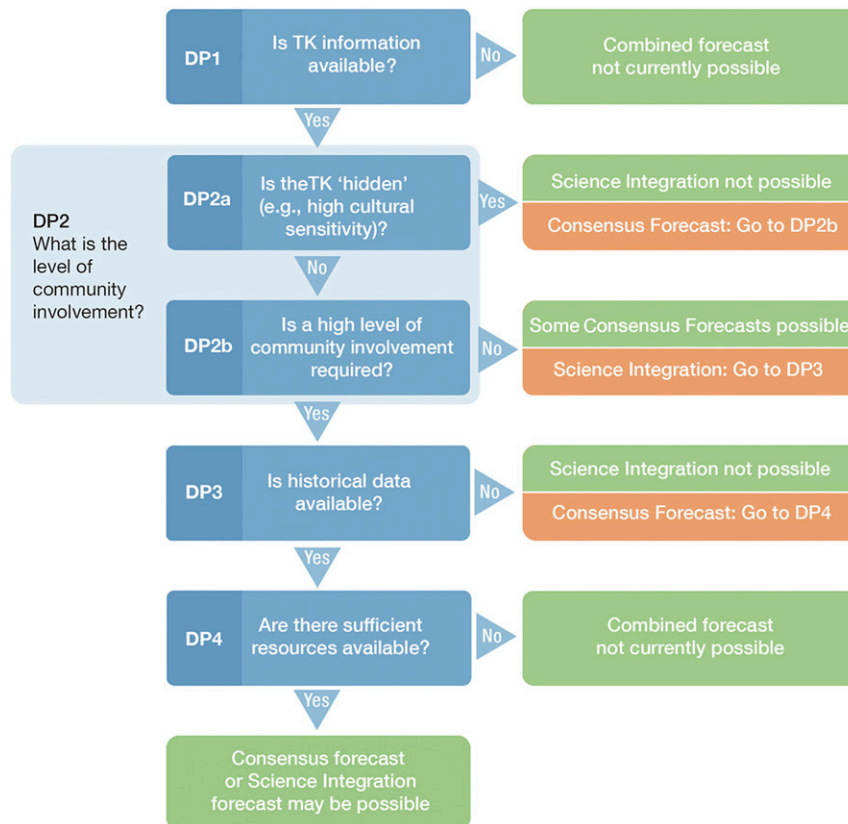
DP1
Is TK information available?
No
Combined forecast not currently possible

Yes

DP2
What is the level of community involvement?

DP2a
Is theTK ‘hidden’ (e.g., high cultural sensitivity)?
Yes
Science Integration not possible
Consensus Forecast: Go to DP2b

No

DP2b
Is a high level of community involvement required?
No
Some Consensus Forecasts possible
Science Integration: Go to DP3

Yes

DP3
Is historical data available?
No
Science Integration not possible
Consensus Forecast: Go to DP4

Yes

DP4
Are there sufficient resources available?
No
Combined forecast not currently possible

Yes

Consensus forecast or Science Integration forecast may be possible